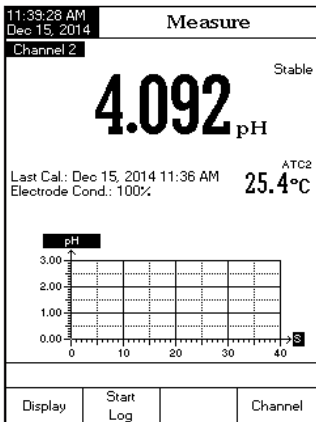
11:39:28 AM
Dec 15, 2014

Measure

Channel 2

Stable

4.092 pH

Last Cal.: Dec 15, 2014 11:36 AM
Electrode Cond.: 100%

ATC2
25.4°C

pH
3.00
2.00
1.00
0.00
0 10 20 30 40 S

Display | Start Log | | Channel